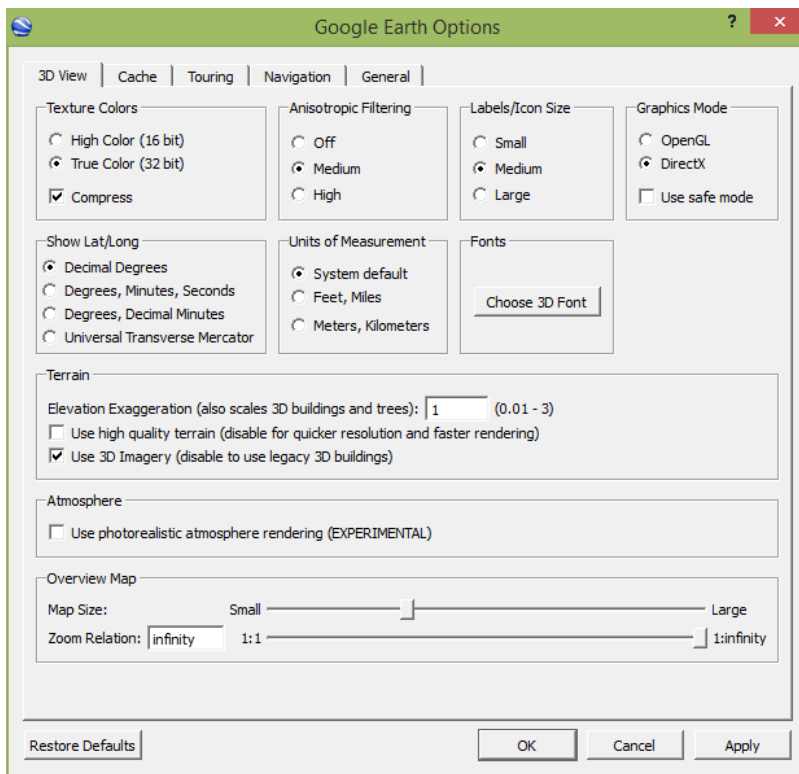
Google Earth Options

?

3D View | Cache | Touring | Navigation | General

Texture Colors
High Color (16 bit)
True Color (32 bit)
Compress

Anisotropic Filtering
Off
Medium
High

Labels/Icon Size
Small
Medium
Large

Graphics Mode
OpenGL
DirectX
Use safe mode

Show Lat/Long
Decimal Degrees
Degrees, Minutes, Seconds
Degrees, Decimal Minutes
Universal Transverse Mercator

Units of Measurement
System default
Feet, Miles
Meters, Kilometers

Fonts
Choose 3D Font

Terrain
Elevation Exaggeration (also scales 3D buildings and trees): 1 (0.01 - 3)
Use high quality terrain (disable for quicker resolution and faster rendering)
Use 3D Imagery (disable to use legacy 3D buildings)

Atmosphere
Use photorealistic atmosphere rendering (EXPERIMENTAL)

Overview Map
Map Size: Small Large
Zoom Relation: infinity 1:1 1:infinity

Restore Defaults
OK
Cancel
Apply